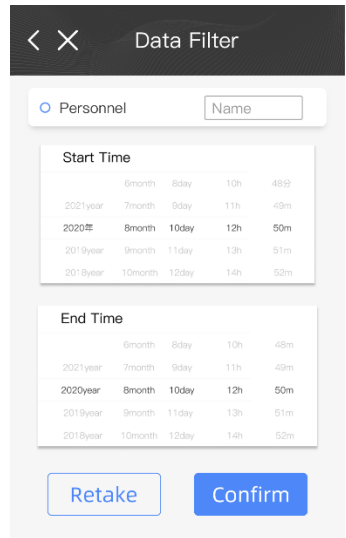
Data Filter

Personnel Name

Start Time

| | 6month | 8day | 10h | 48分 |
|---|---|---|---|---|
| 2021year | 7month | 9day | 11h | 49m |
| 2020年 | 8month | 10day | 12h | 50m |
| 2019year | 9month | 11day | 13h | 51m |
| 2018year | 10month | 12day | 14h | 52m |

End Time

| | 6month | 8day | 10h | 48m |
|---|---|---|---|---|
| 2021year | 7month | 9day | 11h | 49m |
| 2020year | 8month | 10day | 12h | 50m |
| 2019year | 9month | 11day | 13h | 51m |
| 2018year | 10month | 12day | 14h | 52m |

Retake

Confirm